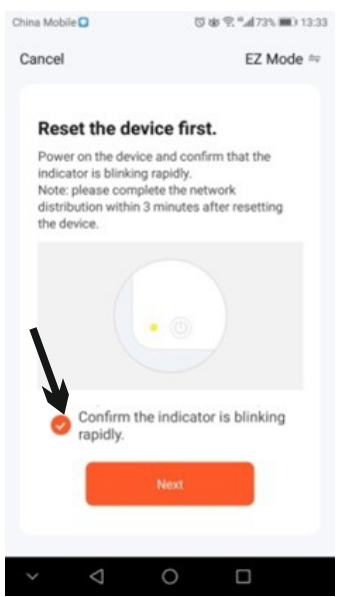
China Mobile

73% 13:33

Cancel

EZ Mode

Reset the device first.

Power on the device and confirm that the indicator is blinking rapidly.
Note: please complete the network distribution within 3 minutes after resetting the device.

Confirm the indicator is blinking rapidly.

Next